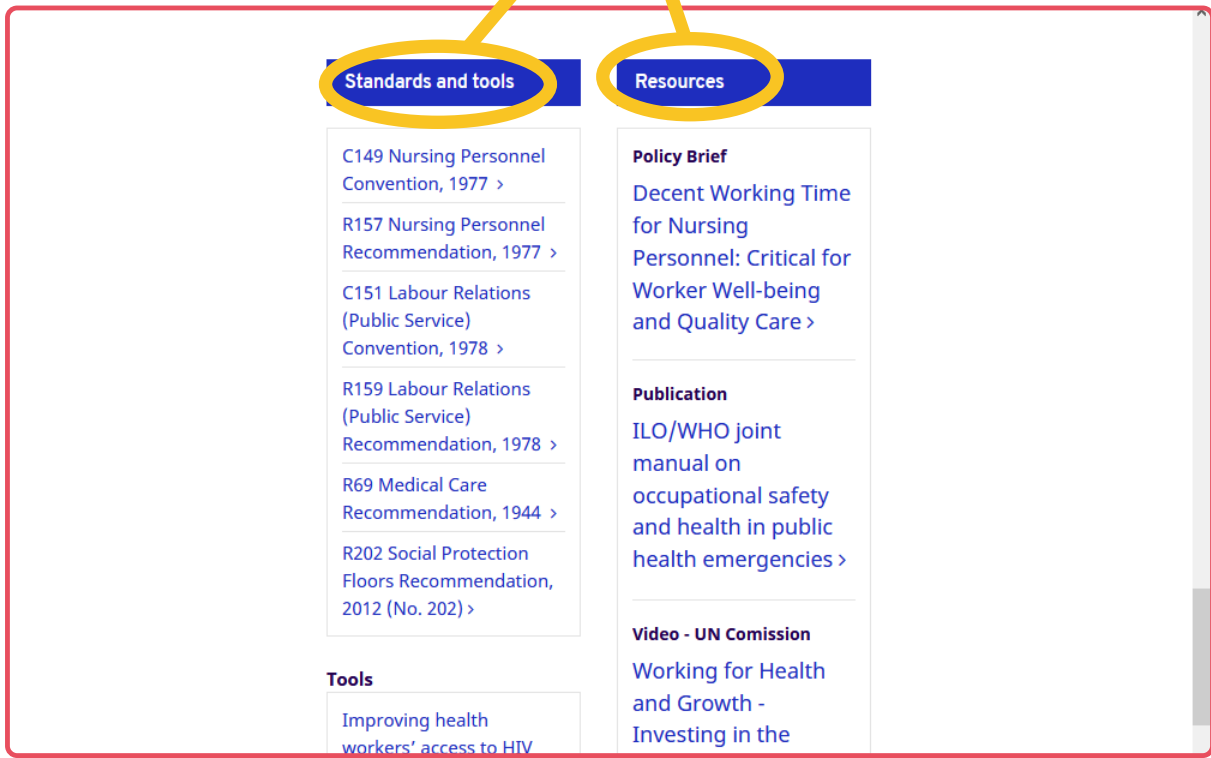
Standards and tools

C149 Nursing Personnel Convention, 1977 ›

R157 Nursing Personnel Recommendation, 1977 ›

C151 Labour Relations (Public Service) Convention, 1978 ›

R159 Labour Relations (Public Service) Recommendation, 1978 ›

R69 Medical Care Recommendation, 1944 ›

R202 Social Protection Floors Recommendation, 2012 (No. 202) ›

Tools

Improving health workers' access to HIV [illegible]

Resources

Policy Brief

Decent Working Time for Nursing Personnel: Critical for Worker Well-being and Quality Care ›

Publication

ILO/WHO joint manual on occupational safety and health in public health emergencies ›

Video - UN Comission

Working for Health and Growth - Investing in the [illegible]